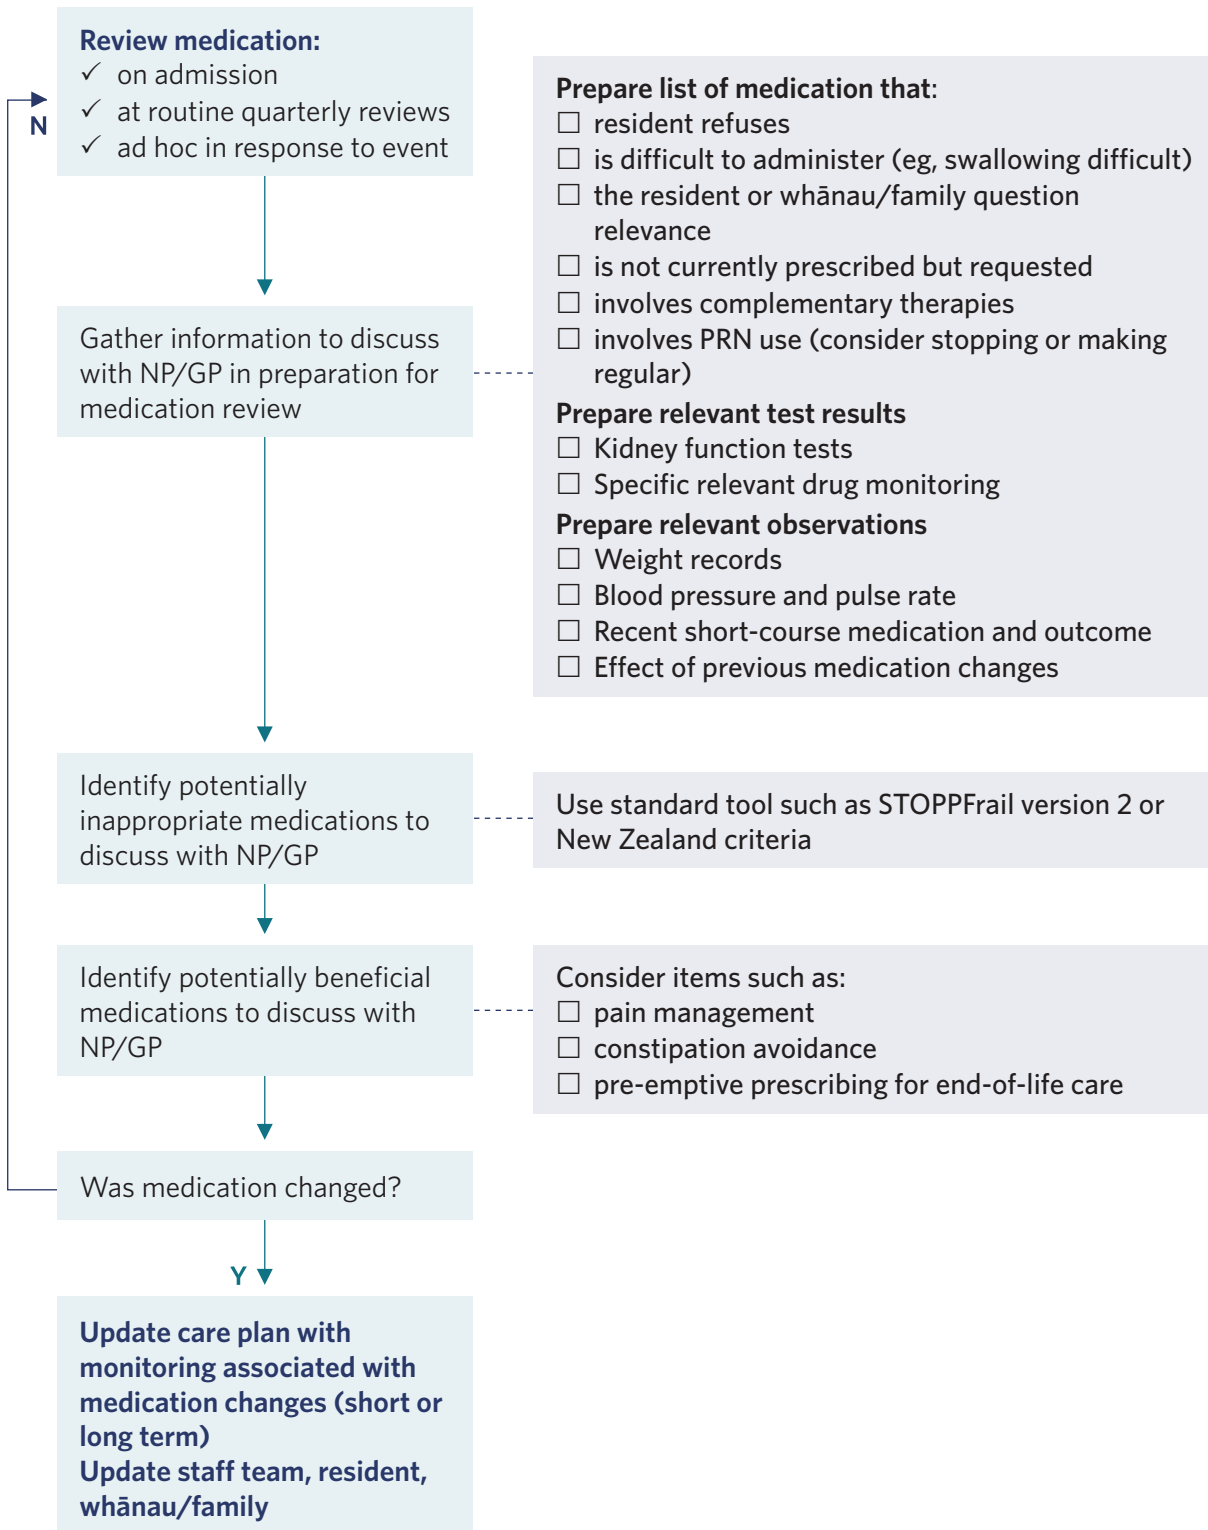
Review medication:
✓ on admission
✓ at routine quarterly reviews
✓ ad hoc in response to event

N

Prepare list of medication that:
☐ resident refuses
☐ is difficult to administer (eg, swallowing difficult)
☐ the resident or whānau/family question relevance
☐ is not currently prescribed but requested
☐ involves complementary therapies
☐ involves PRN use (consider stopping or making regular)
Prepare relevant test results
☐ Kidney function tests
☐ Specific relevant drug monitoring
Prepare relevant observations
☐ Weight records
☐ Blood pressure and pulse rate
☐ Recent short-course medication and outcome
☐ Effect of previous medication changes

Gather information to discuss with NP/GP in preparation for medication review

Identify potentially inappropriate medications to discuss with NP/GP

Use standard tool such as STOPPFrail version 2 or New Zealand criteria

Identify potentially beneficial medications to discuss with NP/GP

Consider items such as:
☐ pain management
☐ constipation avoidance
☐ pre-emptive prescribing for end-of-life care

Was medication changed?

Y

Update care plan with monitoring associated with medication changes (short or long term)
Update staff team, resident, whānau/family